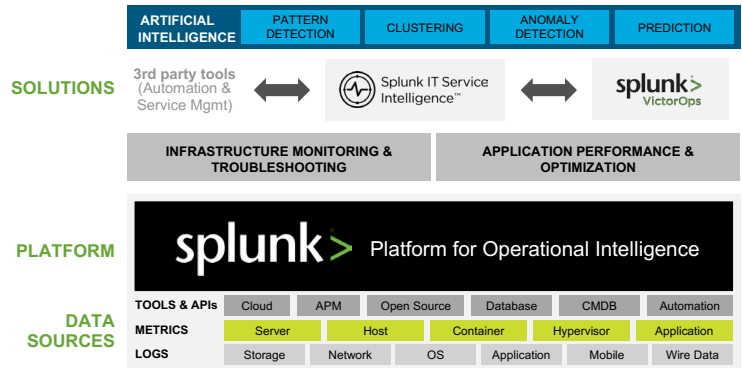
ARTIFICIAL INTELLIGENCE
PATTERN DETECTION
CLUSTERING
ANOMALY DETECTION
PREDICTION

SOLUTIONS

3rd party tools (Automation & Service Mgmt)

Splunk IT Service Intelligence™

splunk> VictorOps

INFRASTRUCTURE MONITORING & TROUBLESHOOTING

APPLICATION PERFORMANCE & OPTIMIZATION

PLATFORM

splunk> Platform for Operational Intelligence

DATA SOURCES

| TOOLS & APIs | Cloud | APM | Open Source | Database | CMDB | Automation |
|---|---|---|---|---|---|---|
| METRICS | Server | Host | Container | Hypervisor | Application | |
| LOGS | Storage | Network | OS | Application | Mobile | Wire Data |